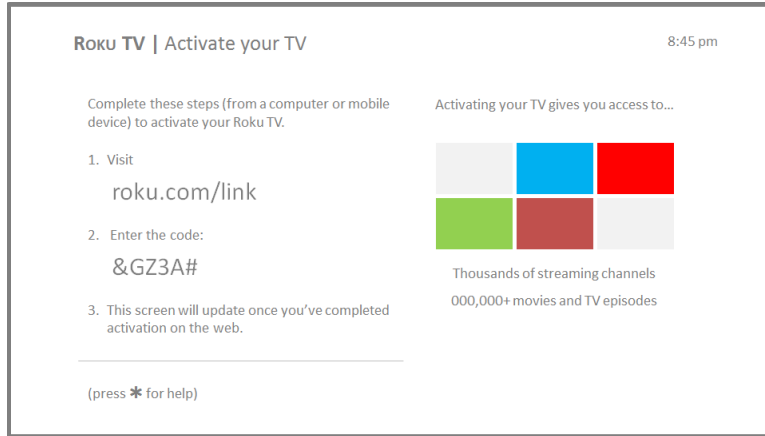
ROKU TV | Activate your TV

8:45 pm

Complete these steps (from a computer or mobile device) to activate your Roku TV.

1. Visit

roku.com/link

2. Enter the code:

&GZ3A#

3. This screen will update once you've completed activation on the web.

(press ✱ for help)

Activating your TV gives you access to...

Thousands of streaming channels

000,000+ movies and TV episodes